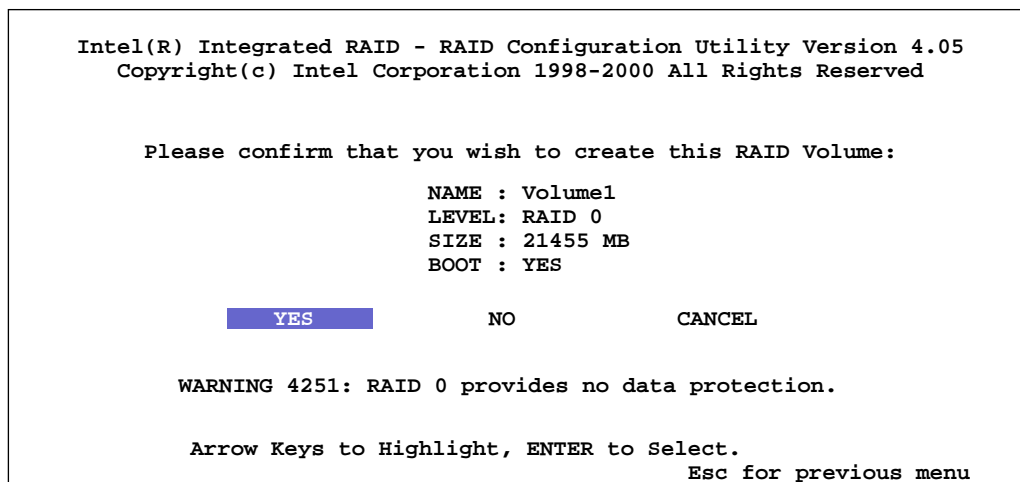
Intel(R) Integrated RAID - RAID Configuration Utility Version 4.05
Copyright(c) Intel Corporation 1998-2000 All Rights Reserved

Please confirm that you wish to create this RAID Volume:

NAME : Volume1
LEVEL: RAID 0
SIZE : 21455 MB
BOOT : YES

YES NO CANCEL

WARNING 4251: RAID 0 provides no data protection.

Arrow Keys to Highlight, ENTER to Select.
Esc for previous menu